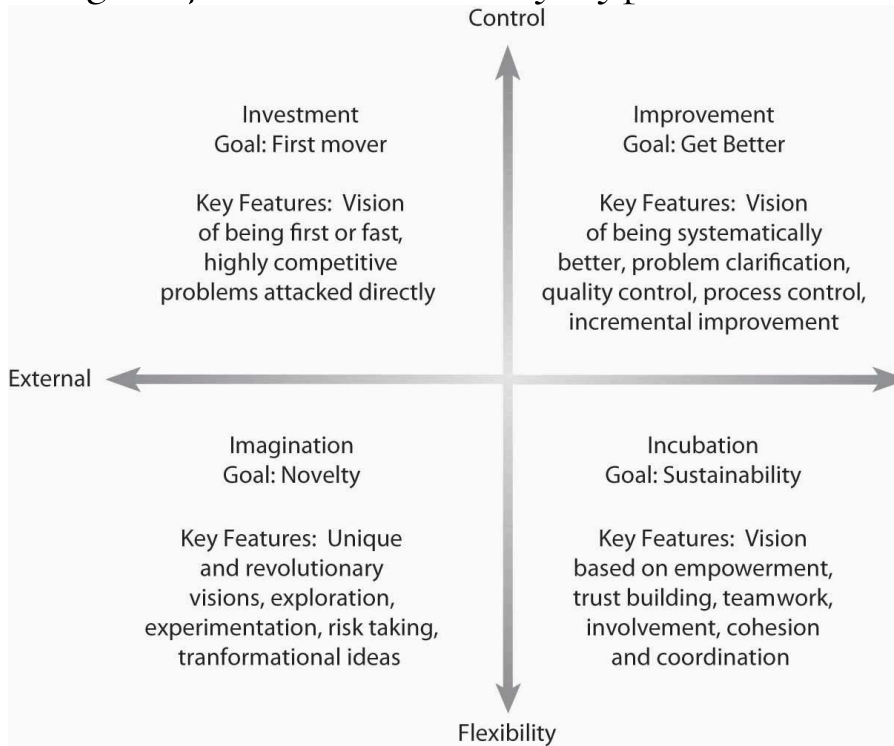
Control

Investment
Goal: First mover

Key Features: Vision of being first or fast, highly competitive problems attacked directly

Improvement
Goal: Get Better

Key Features: Vision of being systematically better, problem clarification, quality control, process control, incremental improvement

External

Imagination
Goal: Novelty

Key Features: Unique and revolutionary visions, exploration, experimentation, risk taking, tranformational ideas

Incubation
Goal: Sustainability

Key Features: Vision based on empowerment, trust building, teamwork, involvement, cohesion and coordination

Flexibility